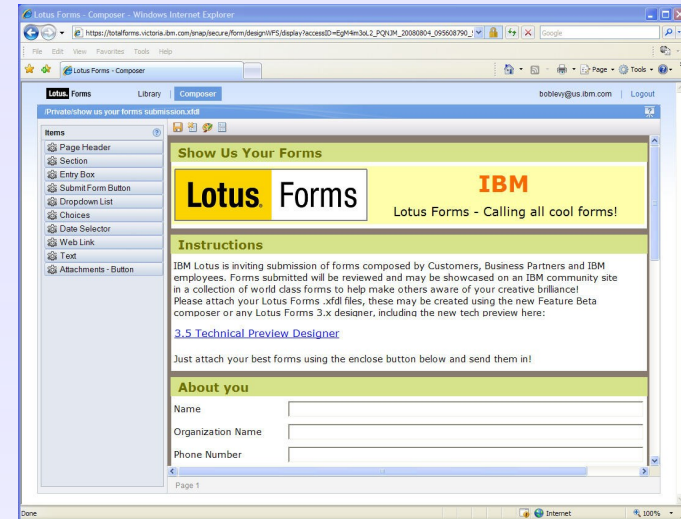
Lotus Forms - Composer - Windows Internet Explorer

https://totalforms.victoria.ibm.com/snap/secure/form/designWFS/display?accessID=EgM4im3oL2_PQNJM_20080804_095608790_!

Google

File Edit View Favorites Tools Help

Lotus Forms - Composer

Page Tools

Lotus. Forms Library | Composer

boblevy@us.ibm.com | Logout

/Private/show us your forms submission.xfdl

Items

Page Header
Section
Entry Box
Submit Form Button
Dropdown List
Choices
Date Selector
Web Link
Text
Attachments - Button

Show Us Your Forms

Lotus. Forms

IBM

Lotus Forms - Calling all cool forms!

Instructions

IBM Lotus is inviting submission of forms composed by Customers, Business Partners and IBM employees. Forms submitted will be reviewed and may be showcased on an IBM community site in a collection of world class forms to help make others aware of your creative brilliance!
Please attach your Lotus Forms .xfdl files, these may be created using the new Feature Beta composer or any Lotus Forms 3.x designer, including the new tech preview here:

3.5 Technical Preview Designer

Just attach your best forms using the enclose button below and send them in!

About you

Name

Organization Name

Phone Number

Page 1

Done

Internet

100%